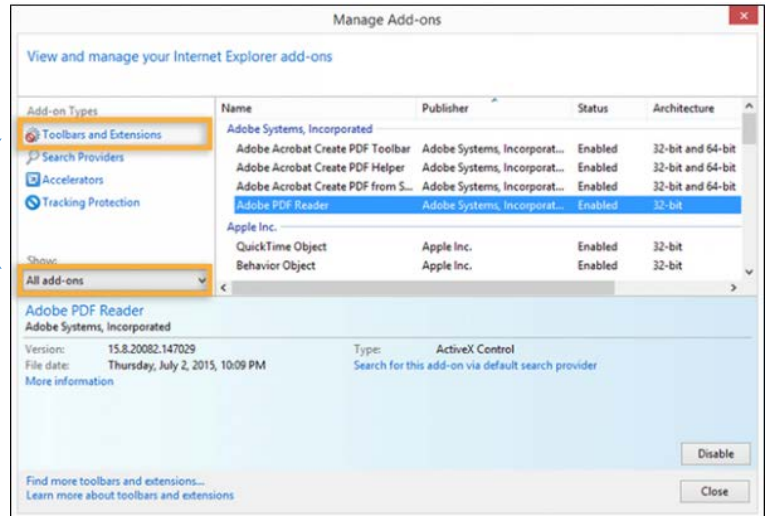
Manage Add-ons

View and manage your Internet Explorer add-ons

Add-on Types

Toolbars and Extensions

Search Providers

Accelerators

Tracking Protection

Show:

All add-ons

| Name | Publisher | Status | Architecture |
|---|---|---|---|
| Adobe Systems, Incorporated | | | |
| Adobe Acrobat Create PDF Toolbar | Adobe Systems, Incorporat... | Enabled | 32-bit and 64-bit |
| Adobe Acrobat Create PDF Helper | Adobe Systems, Incorporat... | Enabled | 32-bit and 64-bit |
| Adobe Acrobat Create PDF from S... | Adobe Systems, Incorporat... | Enabled | 32-bit and 64-bit |
| Adobe PDF Reader | Adobe Systems, Incorporat... | Enabled | 32-bit |
| Apple Inc. | | | |
| QuickTime Object | Apple Inc. | Enabled | 32-bit |
| Behavior Object | Apple Inc. | Enabled | 32-bit |

Adobe PDF Reader
Adobe Systems, Incorporated

Version: 15.8.20082.147029
File date: Thursday, July 2, 2015, 10:09 PM
More information

Type: ActiveX Control
Search for this add-on via default search provider

Disable

Find more toolbars and extensions...
Learn more about toolbars and extensions

Close